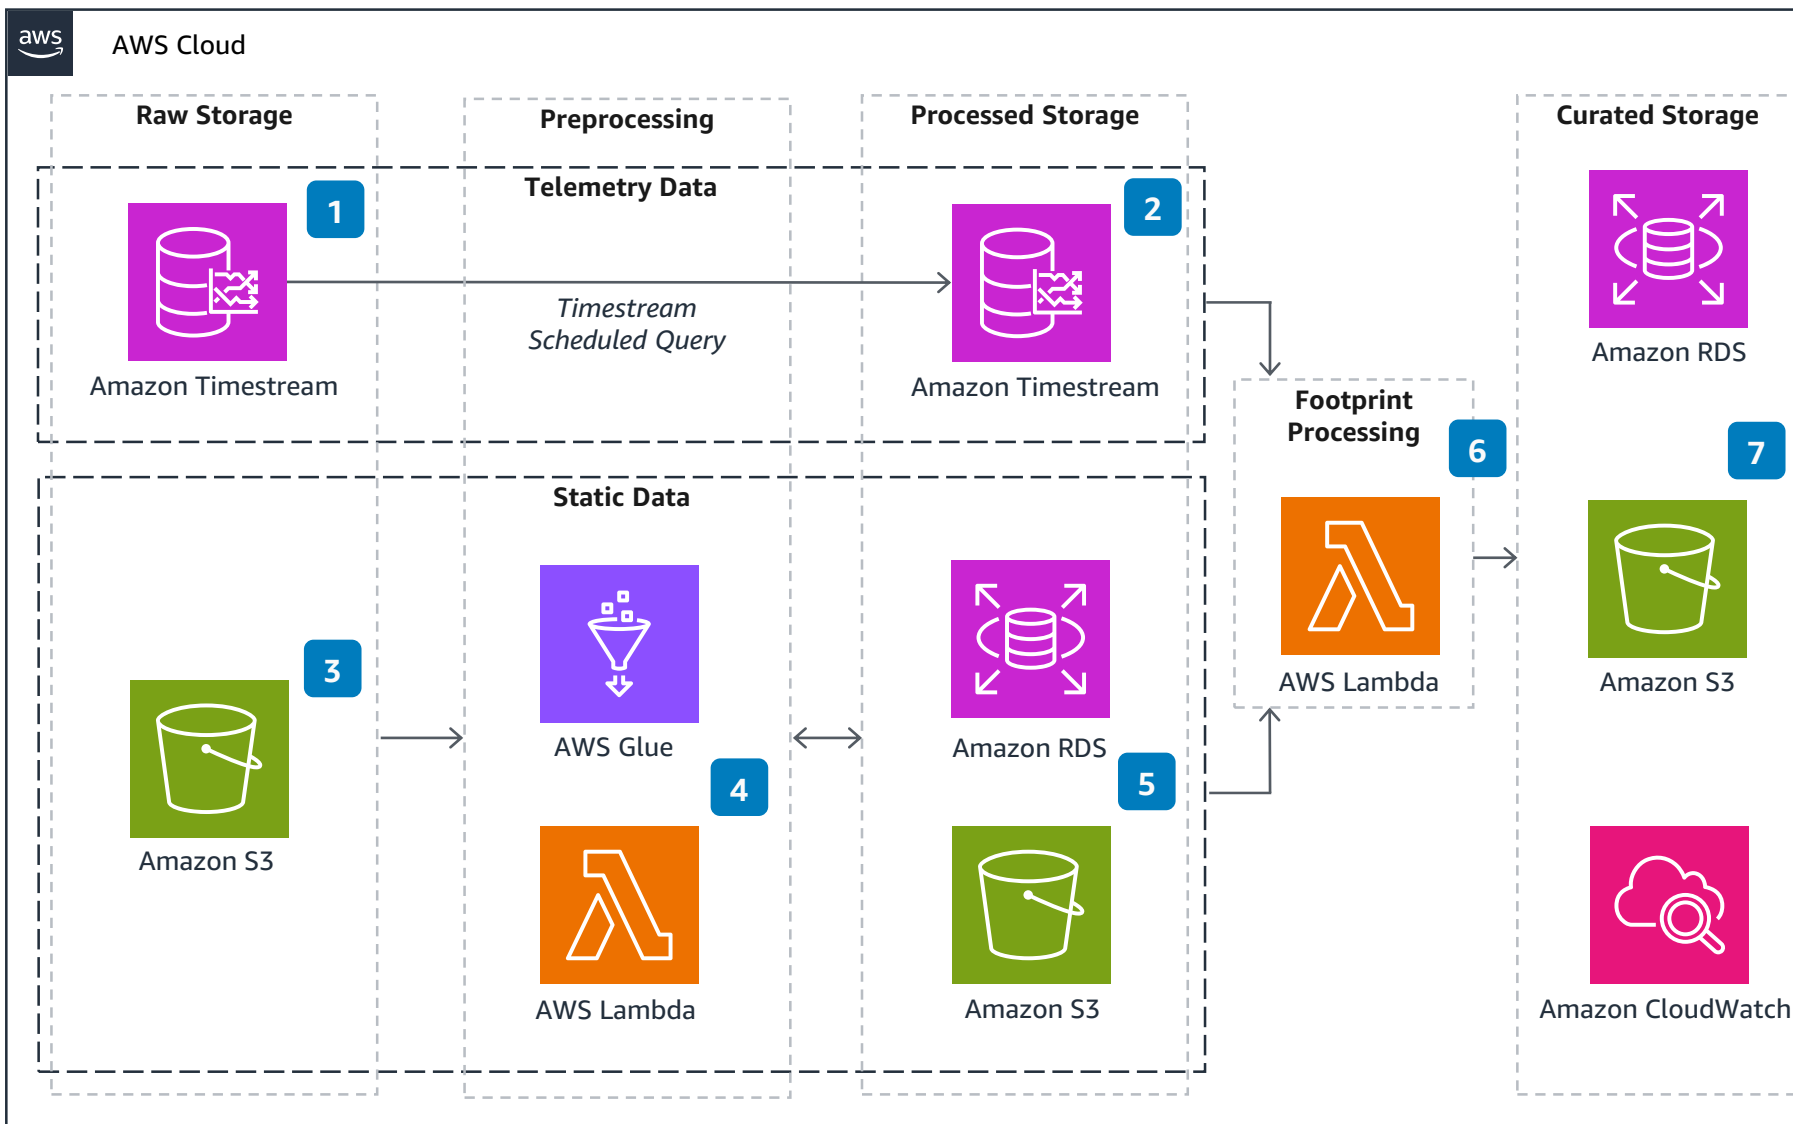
aws

AWS Cloud

Raw Storage

Preprocessing

Processed Storage

Curated Storage

Telemetry Data

1

Amazon Timestream

Timestream
Scheduled Query

2

Amazon Timestream

Amazon RDS

Footprint Processing

6

AWS Lambda

7

Amazon S3

Static Data

3

Amazon S3

AWS Glue

4

AWS Lambda

Amazon RDS

5

Amazon S3

Amazon CloudWatch